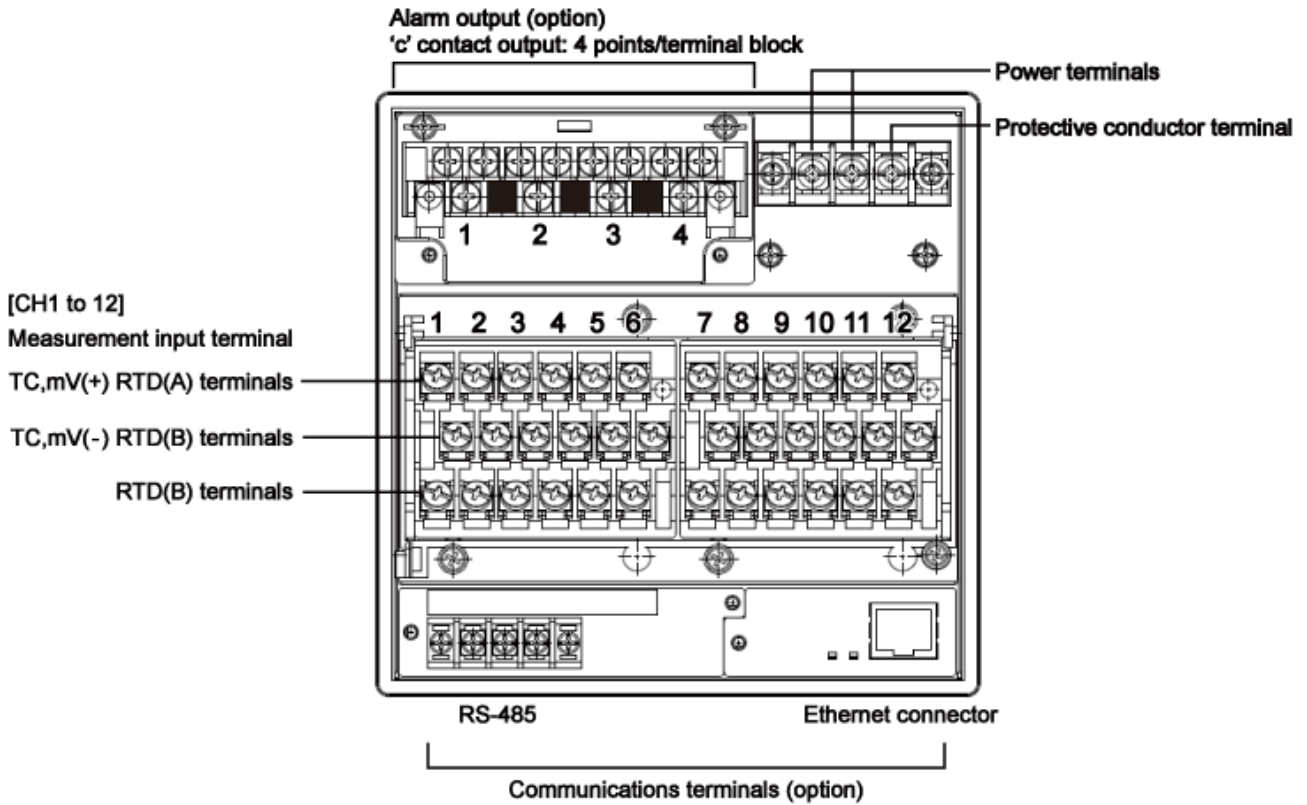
Alarm output (option)
'c' contact output: 4 points/terminal block

Power terminals

Protective conductor terminal

1 2 3 4

[CH1 to 12]
Measurement input terminal

1 2 3 4 5 6 7 8 9 10 11 12

TC,mV(+) RTD(A) terminals

TC,mV(-) RTD(B) terminals

RTD(B) terminals

RS-485

Ethernet connector

Communications terminals (option)